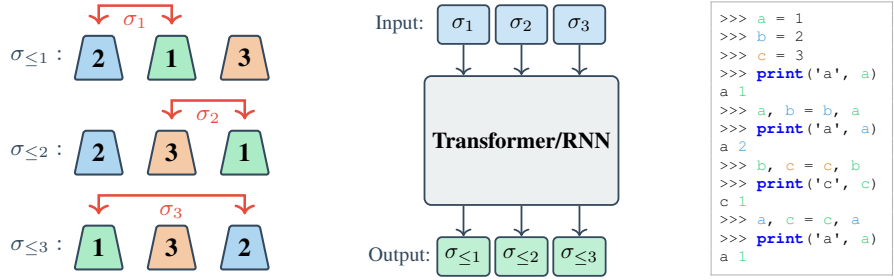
$\sigma_1$

$\sigma_{\leq 1}$ : 2 1 3

$\sigma_2$

$\sigma_{\leq 2}$ : 2 3 1

$\sigma_3$

$\sigma_{\leq 3}$ : 1 3 2

Input: $\sigma_1$ $\sigma_2$ $\sigma_3$

Transformer/RNN

Output: $\sigma_{\leq 1}$ $\sigma_{\leq 2}$ $\sigma_{\leq 3}$

>>> a = 1
>>> b = 2
>>> c = 3
>>> print('a', a)
a 1
>>> a, b = b, a
>>> print('a', a)
a 2
>>> b, c = c, b
>>> print('c', c)
c 1
>>> a, c = c, a
>>> print('a', a)
a 1